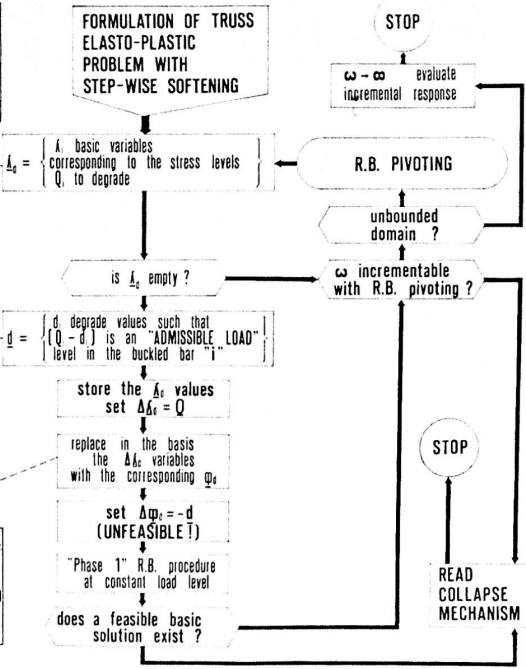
FORMULATION OF TRUSS ELASTO-PLASTIC PROBLEM WITH STEP-WISE SOFTENING

STOP

$\omega - \infty$ evaluate incremental response

$\underline{\lambda}_d = \left\{ \begin{array}{l} \lambda_i \text{ basic variables} \\ \text{corresponding to the stress levels} \\ Q_i \text{ to degrade} \end{array} \right\}$

R.B. PIVOTING

unbounded domain ?

is $\underline{\lambda}_d$ empty ?

$\omega$ incrementable with R.B. pivoting ?

$\underline{d} = \left\{ \begin{array}{l} d_i \text{ degrade values such that} \\ (Q - d_i) \text{ is an "ADMISSIBLE LOAD"} \\ \text{level in the buckled bar "i"} \end{array} \right\}$

store the $\underline{\lambda}_d$ values
set $\Delta\underline{\lambda}_d = Q$

STOP

replace in the basis the $\Delta\underline{\lambda}_d$ variables with the corresponding $\underline{\varphi}_d$

set $\Delta\underline{\varphi}_d = -d$
(UNFEASIBLE !)

"Phase 1" R.B. procedure at constant load level

READ COLLAPSE MECHANISM

does a feasible basic solution exist ?